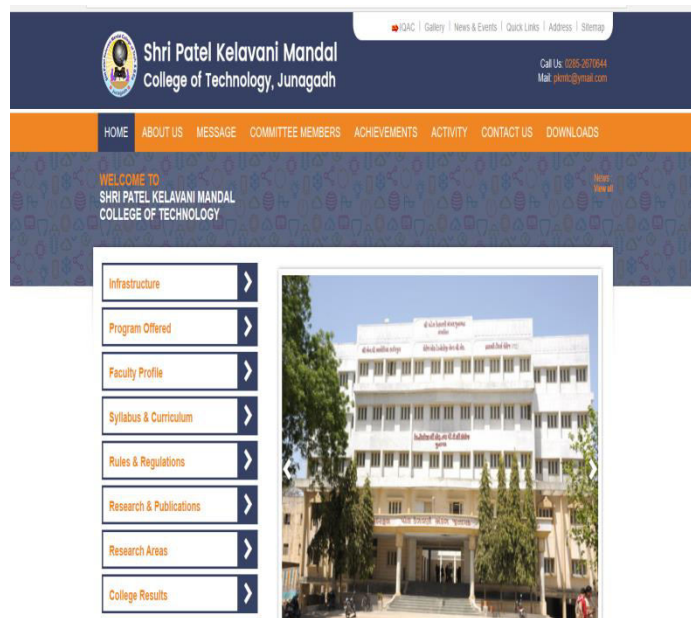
IQAC | Gallery | News & Events | Quick Links | Address | Sitemap

Shri Patel Kelavani Mandal
College of Technology, Junagadh

Call Us: 0285-2670644
Mail: pkmtc@ymail.com

HOME ABOUT US MESSAGE COMMITTEE MEMBERS ACHIEVEMENTS ACTIVITY CONTACT US DOWNLOADS

WELCOME TO
SHRI PATEL KELAVANI MANDAL
COLLEGE OF TECHNOLOGY

News
View all

Infrastructure

Program Offered

Faculty Profile

Syllabus & Curriculum

Rules & Regulations

Research & Publications

Research Areas

College Results